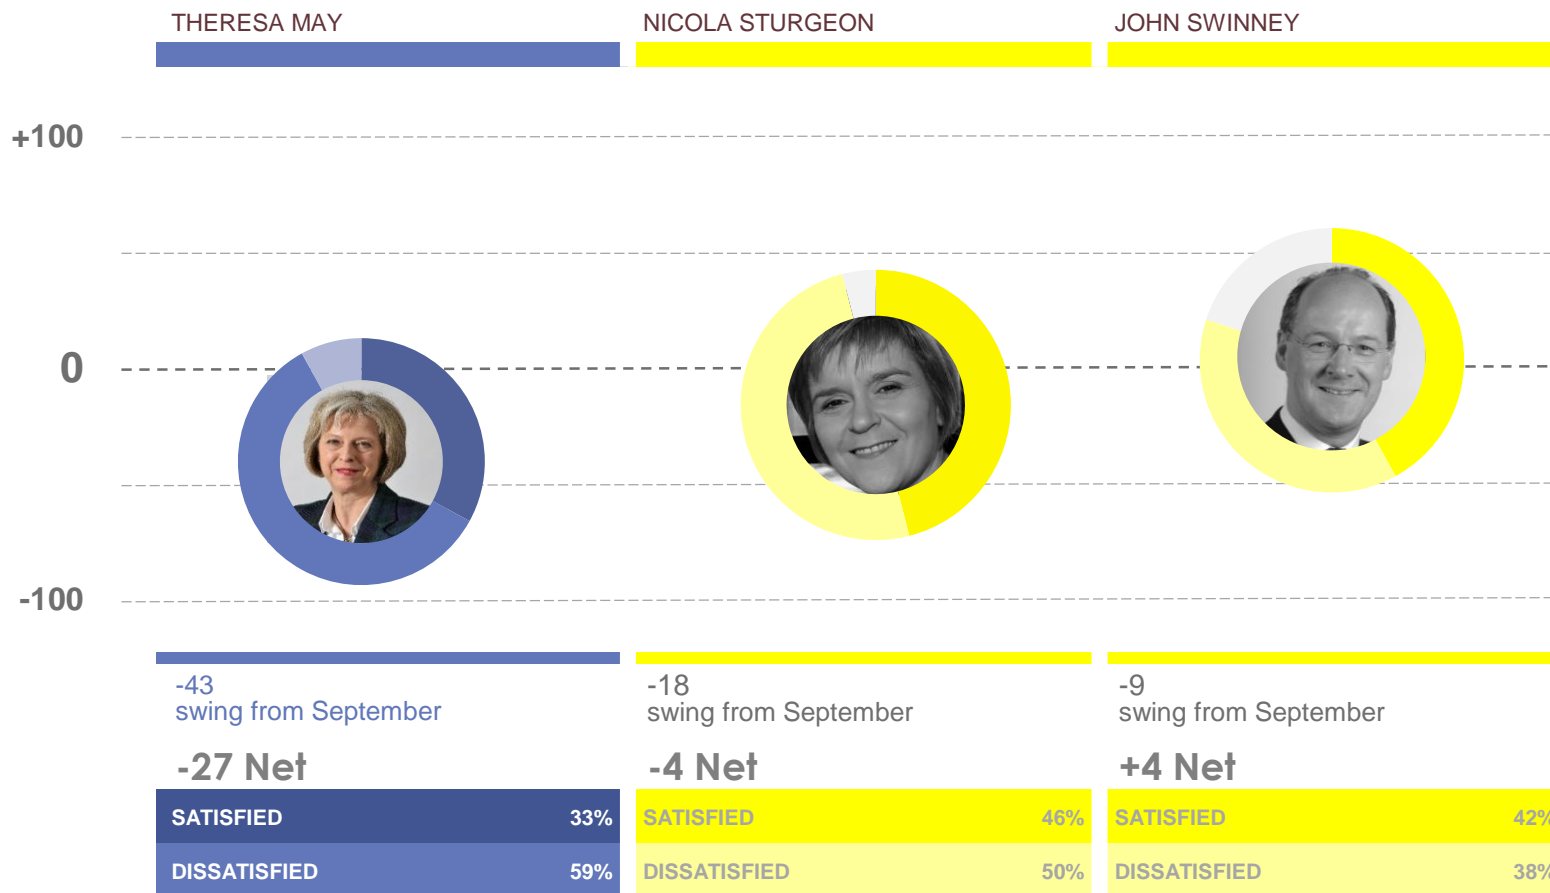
THERESA MAY

NICOLA STURGEON

JOHN SWINNEY

+100

0

-100

-43
swing from September

-27 Net

| SATISFIED | 33% |
|---|---|
| DISSATISFIED | 59% |

-18
swing from September

-4 Net

| SATISFIED | 46% |
|---|---|
| DISSATISFIED | 50% |

-9
swing from September

+4 Net

| SATISFIED | 42% |
|---|---|
| DISSATISFIED | 38% |